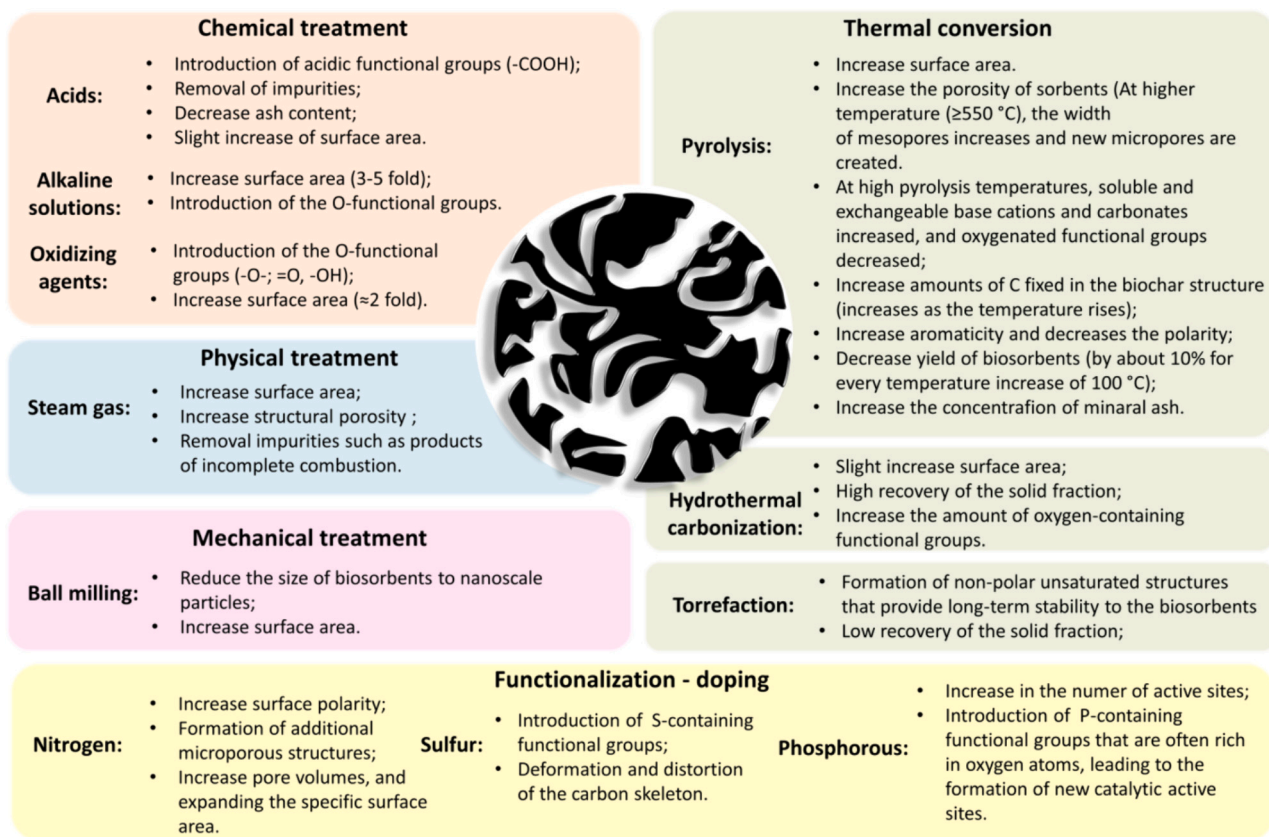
Chemical treatment

Acids:
- Introduction of acidic functional groups (-COOH);
- Removal of impurities;
- Decrease ash content;
- Slight increase of surface area.

Alkaline solutions:
- Increase surface area (3-5 fold);
- Introduction of the O-functional groups.

Oxidizing agents:
- Introduction of the O-functional groups (-O-; =O, -OH);
- Increase surface area (≈2 fold).

Physical treatment

Steam gas:
- Increase surface area;
- Increase structural porosity ;
- Removal impurities such as products of incomplete combustion.

Mechanical treatment

Ball milling:
- Reduce the size of biosorbents to nanoscale particles;
- Increase surface area.

Thermal conversion

Pyrolysis:
- Increase surface area.
- Increase the porosity of sorbents (At higher temperature (≥550 °C), the width of mesopores increases and new micropores are created.
- At high pyrolysis temperatures, soluble and exchangeable base cations and carbonates increased, and oxygenated functional groups decreased;
- Increase amounts of C fixed in the biochar structure (increases as the temperature rises);
- Increase aromaticity and decreases the polarity;
- Decrease yield of biosorbents (by about 10% for every temperature increase of 100 °C);
- Increase the concentrafion of minaral ash.

Hydrothermal carbonization:
- Slight increase surface area;
- High recovery of the solid fraction;
- Increase the amount of oxygen-containing functional groups.

Torrefaction:
- Formation of non-polar unsaturated structures that provide long-term stability to the biosorbents
- Low recovery of the solid fraction;

Functionalization - doping

Nitrogen:
- Increase surface polarity;
- Formation of additional microporous structures;
- Increase pore volumes, and expanding the specific surface area.

Sulfur:
- Introduction of S-containing functional groups;
- Deformation and distortion of the carbon skeleton.

Phosphorous:
- Increase in the numer of active sites;
- Introduction of P-containing functional groups that are often rich in oxygen atoms, leading to the formation of new catalytic active sites.